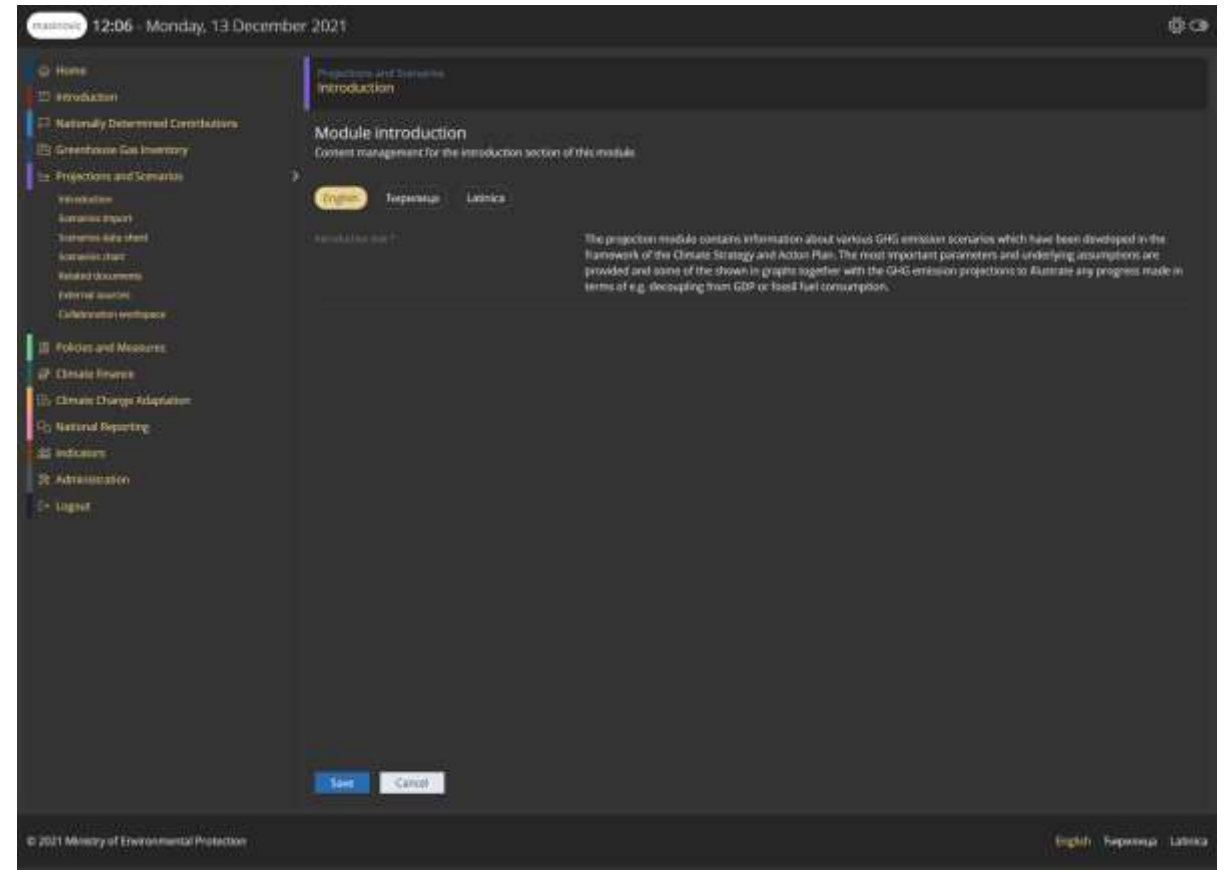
mastools 12:06 - Monday, 13 December 2021

Home
Introduction
Nationally Determined Contributions
Greenhouse Gas Inventory
Projections and Scenarios
Introduction
Scenarios import
Scenarios data sheet
Scenarios chart
Related documents
External sources
Collaboration workspace
Policies and Measures
Climate Finance
Climate Change Adaptation
National Reporting
Indicators
Administration
Logout

Projections and Scenarios
Introduction

Module introduction
Content management for the introduction section of this module

English Ћирилица Latinica

Introduction text *

The projection module contains information about various GHG emission scenarios which have been developed in the framework of the Climate Strategy and Action Plan. The most important parameters and underlying assumptions are provided and some of the shown in graphs together with the GHG emission projections to illustrate any progress made in terms of e.g. decoupling from GDP or fossil fuel consumption.

Save Cancel

© 2021 Ministry of Environmental Protection

English Ћирилица Latinica